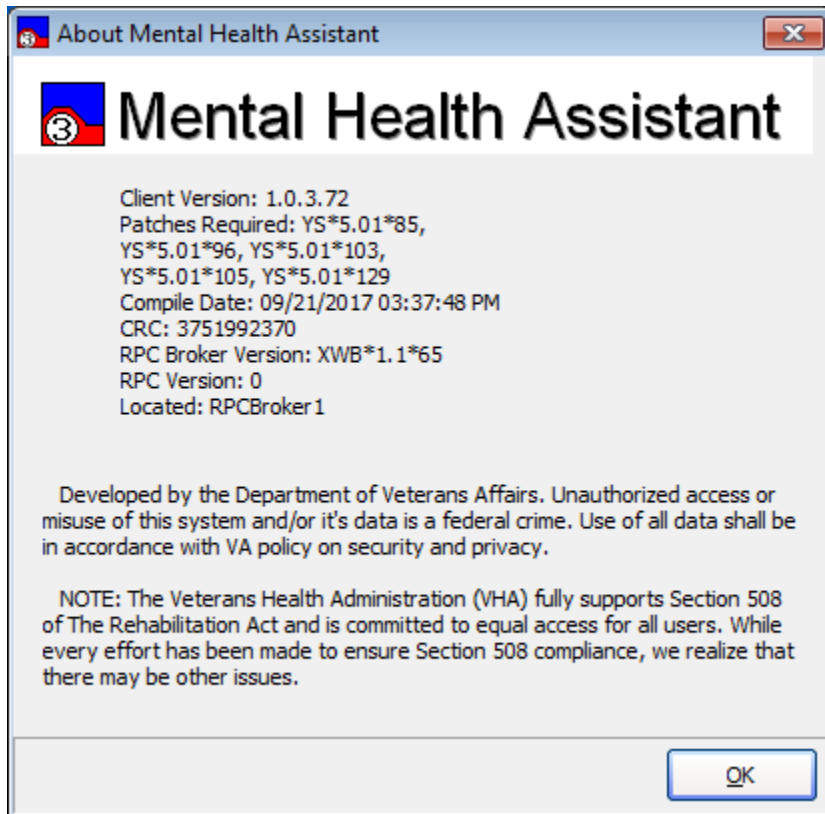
About Mental Health Assistant

Mental Health Assistant

Client Version: 1.0.3.72
Patches Required: YS*5.01*85, YS*5.01*96, YS*5.01*103, YS*5.01*105, YS*5.01*129
Compile Date: 09/21/2017 03:37:48 PM
CRC: 3751992370
RPC Broker Version: XWB*1.1*65
RPC Version: 0
Located: RPCBroker1

Developed by the Department of Veterans Affairs. Unauthorized access or misuse of this system and/or it's data is a federal crime. Use of all data shall be in accordance with VA policy on security and privacy.

NOTE: The Veterans Health Administration (VHA) fully supports Section 508 of The Rehabilitation Act and is committed to equal access for all users. While every effort has been made to ensure Section 508 compliance, we realize that there may be other issues.

OK